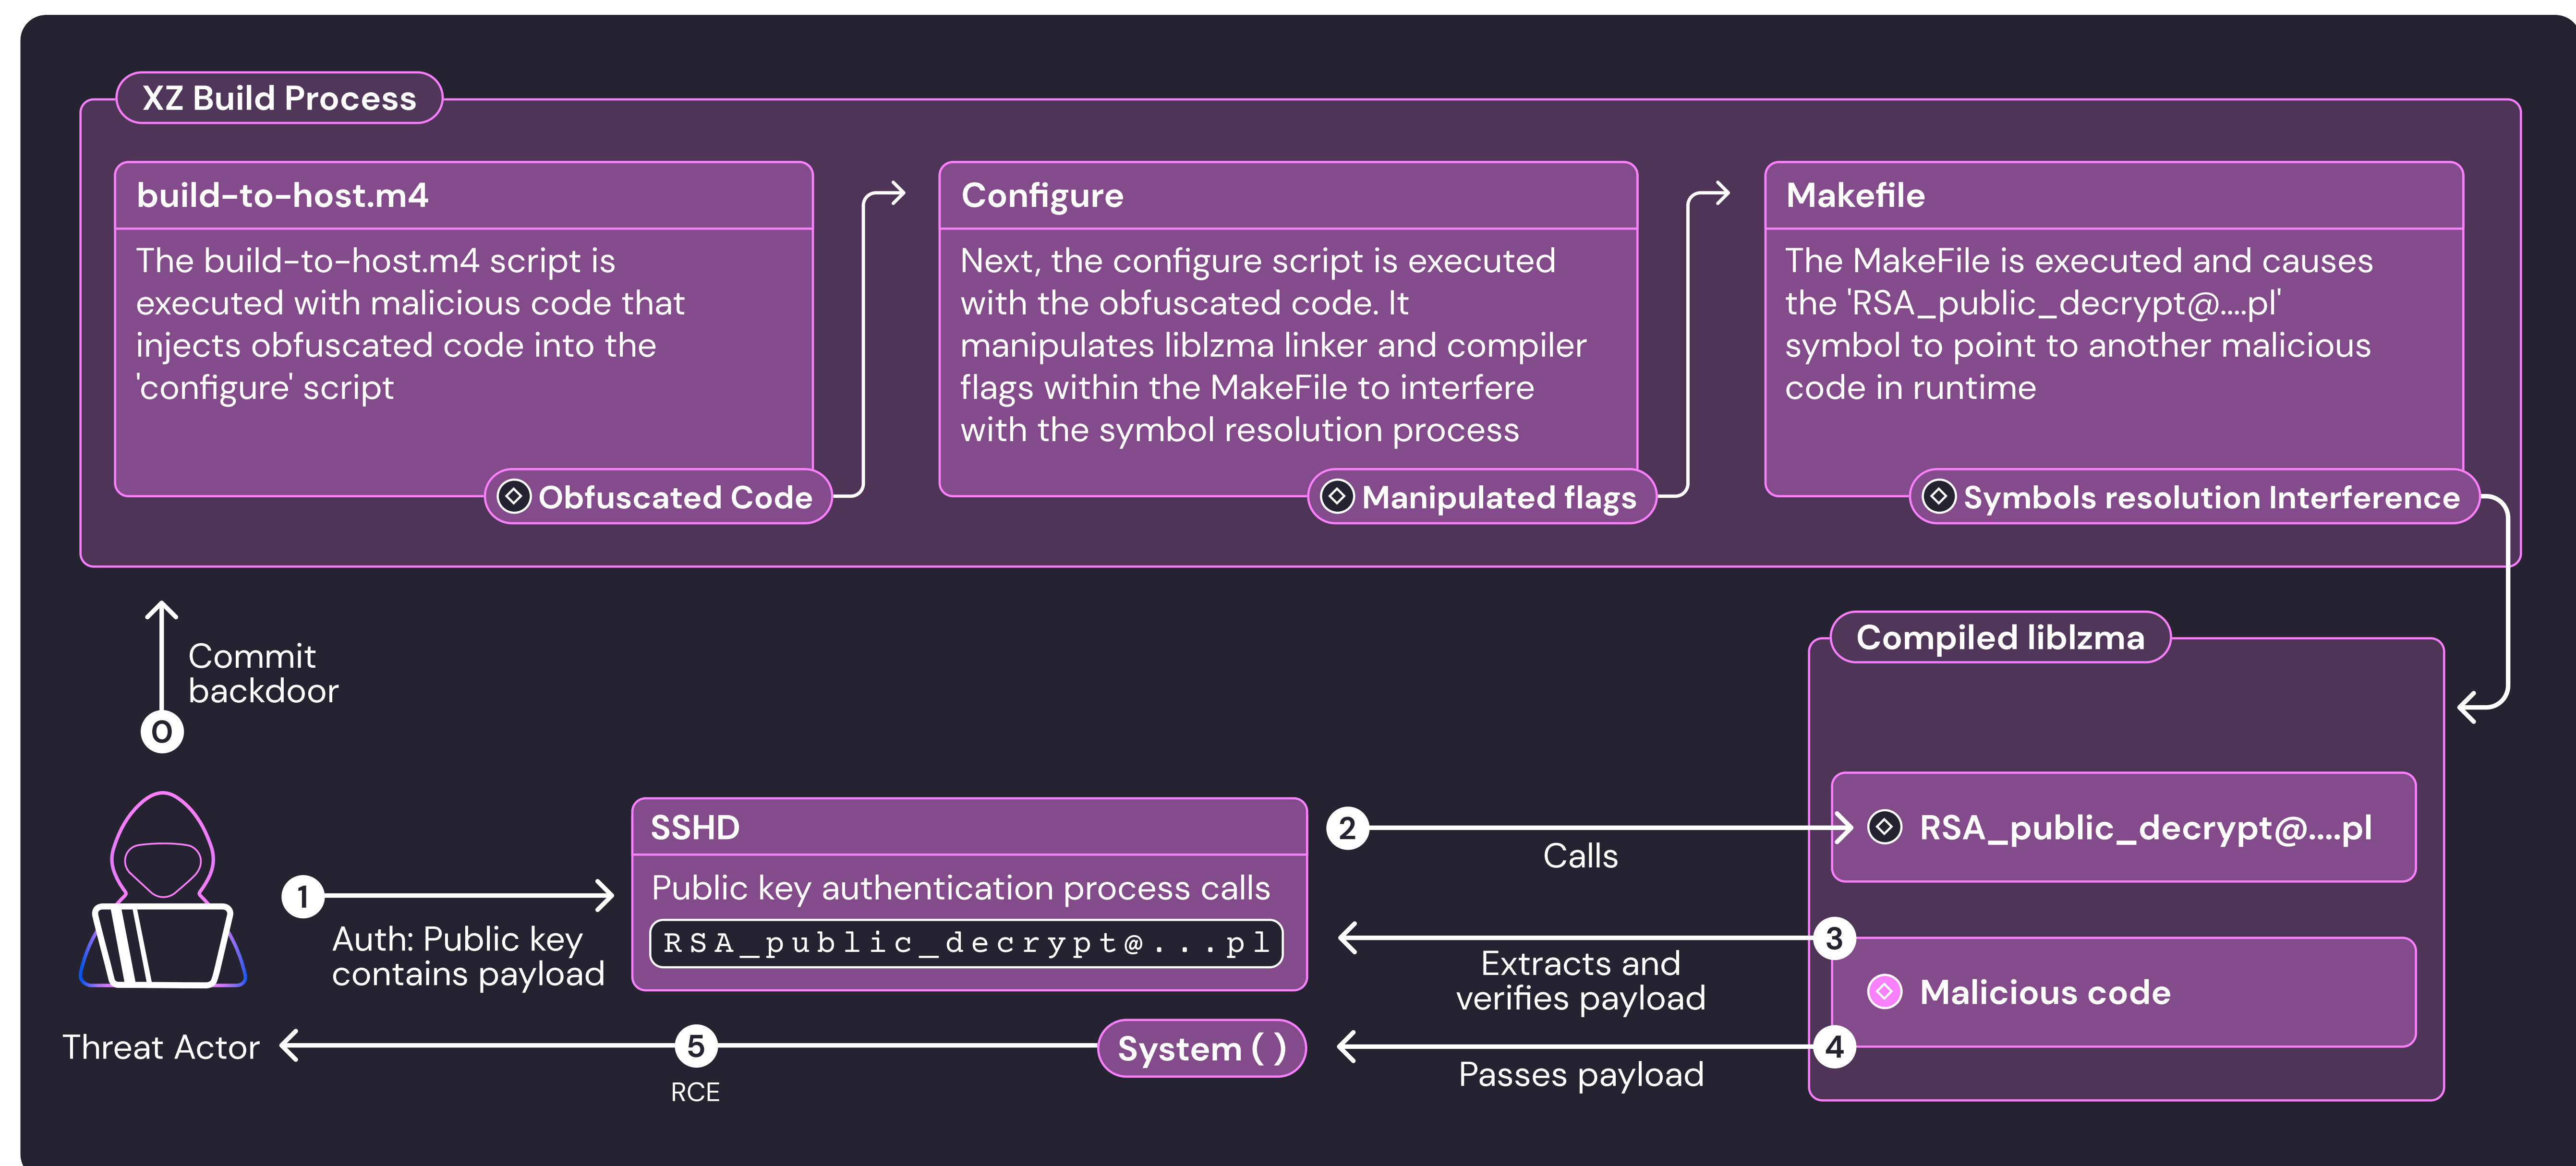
XZ Build Process

build-to-host.m4

The build-to-host.m4 script is executed with malicious code that injects obfuscated code into the 'configure' script

Obfuscated Code

Configure

Next, the configure script is executed with the obfuscated code. It manipulates liblzma linker and compiler flags within the MakeFile to interfere with the symbol resolution process

Manipulated flags

Makefile

The MakeFile is executed and causes the 'RSA_public_decrypt@....pl' symbol to point to another malicious code in runtime

Symbols resolution Interference

Commit backdoor

0

Compiled liblzma

RSA_public_decrypt@....pl

Malicious code

SSHD

Public key authentication process calls

RSA_public_decrypt@...pl

1

Auth: Public key contains payload

2

Calls

3

Extracts and verifies payload

4

Passes payload

System ( )

5

RCE

Threat Actor